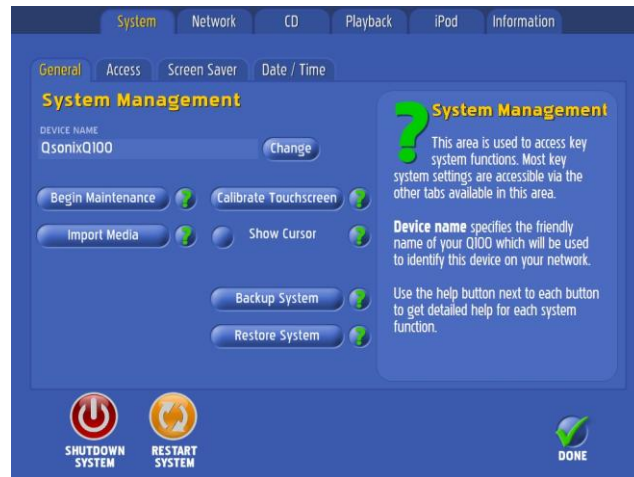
System Network CD Playback iPod Information

General Access Screen Saver Date / Time

System Management

DEVICE NAME
QsonixQ100 Change

Begin Maintenance ?
Calibrate Touchscreen ?
Import Media ?
Show Cursor ?
Backup System ?
Restore System ?

System Management

This area is used to access key system functions. Most key system settings are accessible via the other tabs available in this area.

**Device name** specifies the friendly name of your Q100 which will be used to identify this device on your network.

Use the help button next to each button to get detailed help for each system function.

SHUTDOWN SYSTEM
RESTART SYSTEM
DONE